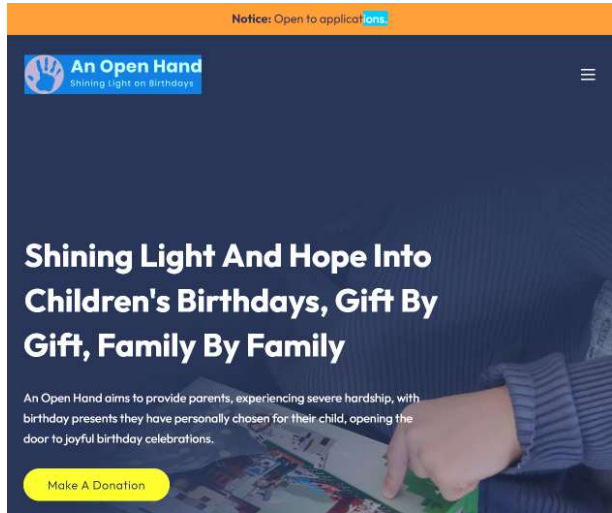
Notice: Open to applications.

An Open Hand
Shining Light on Birthdays

Shining Light And Hope Into Children's Birthdays, Gift By Gift, Family By Family

An Open Hand aims to provide parents, experiencing severe hardship, with birthday presents they have personally chosen for their child, opening the door to joyful birthday celebrations.

Make A Donation